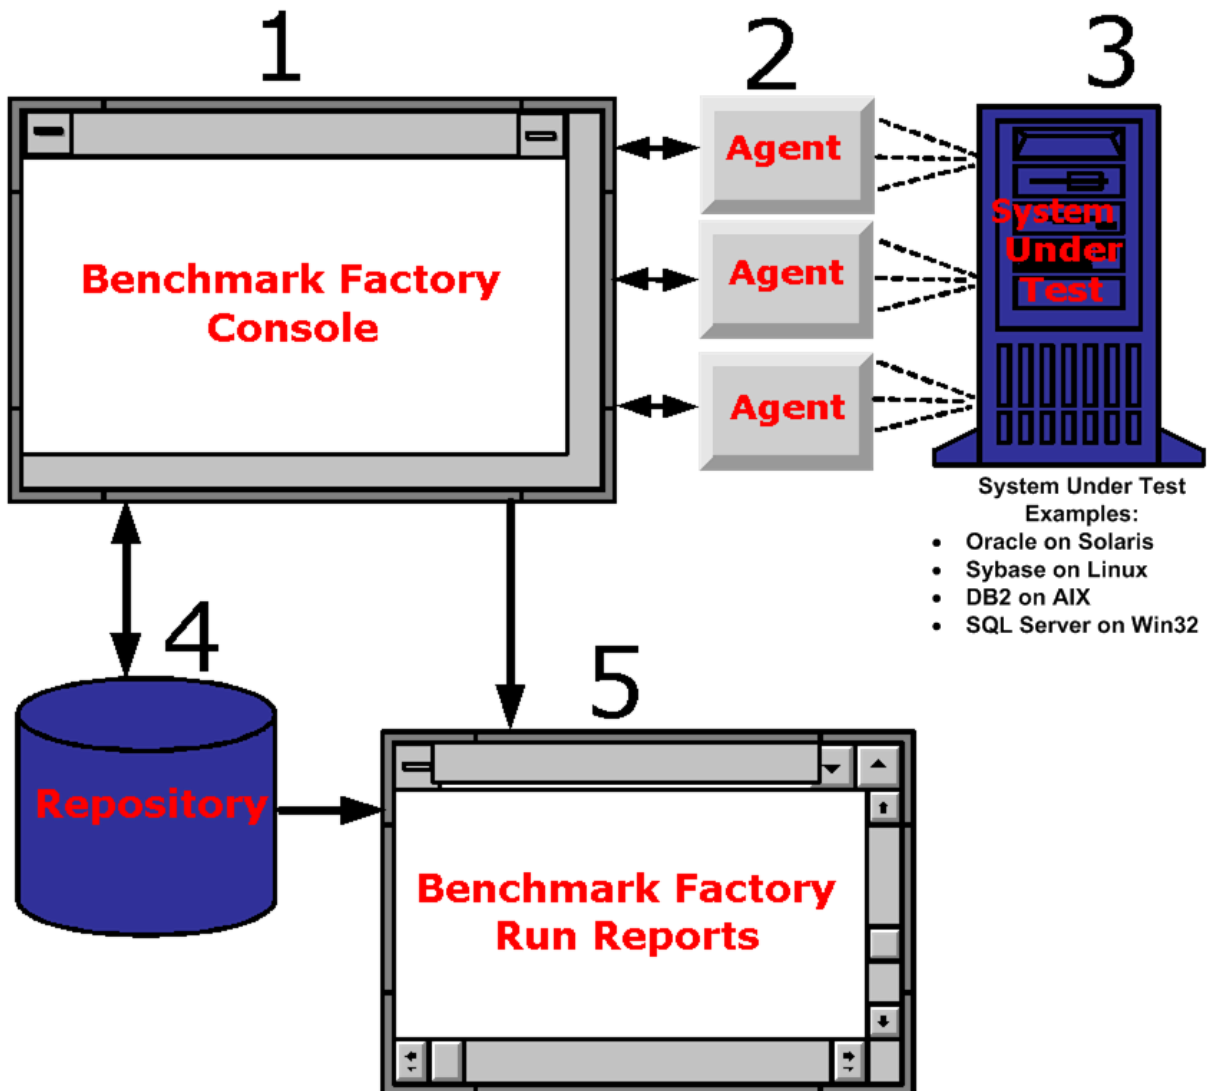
1

Benchmark Factory Console

2

Agent

Agent

Agent

3

System Under Test

System Under Test Examples:

- Oracle on Solaris
- Sybase on Linux
- DB2 on AIX
- SQL Server on Win32

4

Repository

5

Benchmark Factory Run Reports